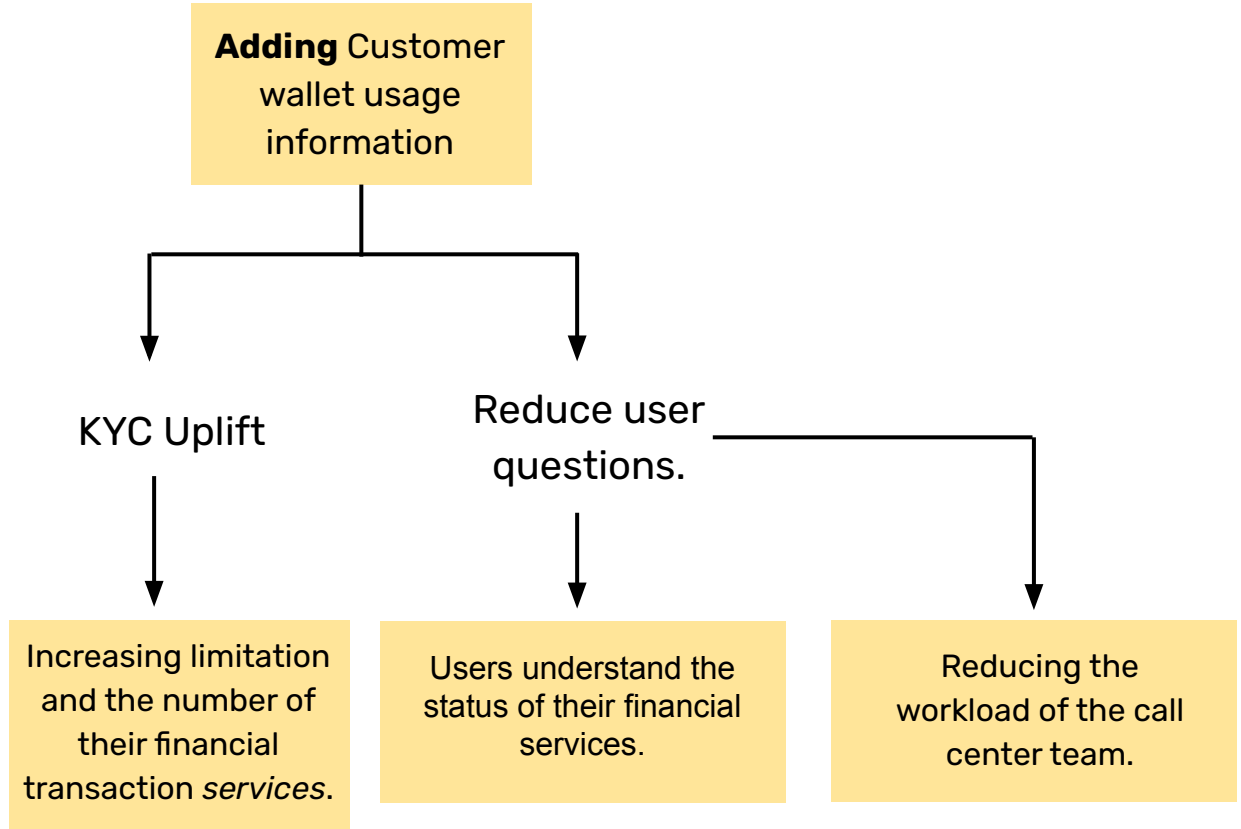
**Adding** Customer wallet usage information

KYC Uplift

Reduce user questions.

Increasing limitation and the number of their financial transaction *services*.

Users understand the status of their financial services.

Reducing the workload of the call center team.